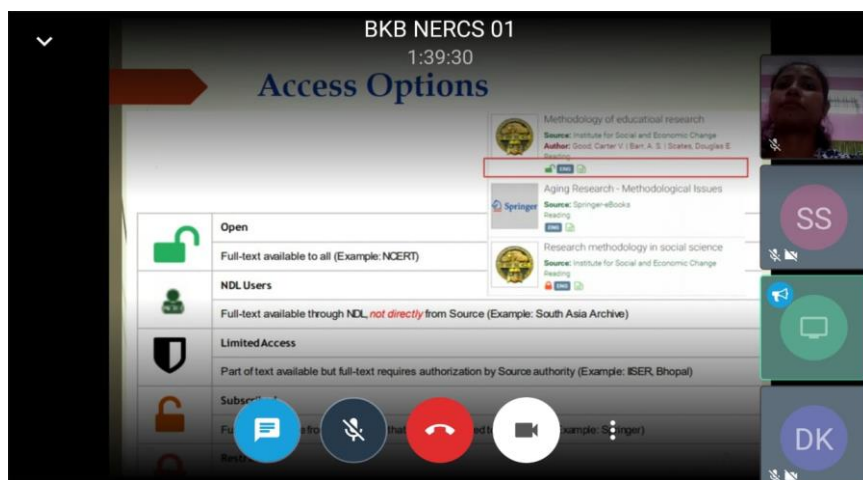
BKB NERCS 01
1:39:30

Access Options

Methodology of educational research
Source: Institute for Social and Economic Change
Author: Good, Carter V. | Barr, A. S. | Scates, Douglas E.
Reading
ENG

Springer
Aging Research - Methodological Issues
Source: Springer-eBooks
Reading
ENG

Research methodology in social science
Source: Institute for Social and Economic Change
Reading
ENG

Open
Full-text available to all (Example: NCERT)
NDL Users
Full-text available through NDL, not directly from Source (Example: South Asia Archive)
Limited Access
Part of text available but full-text requires authorization by Source authority (Example: IISER, Bhopal)
Subscri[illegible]
Fu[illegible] fro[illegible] that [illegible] ed t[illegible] xample: S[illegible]inger)
Restr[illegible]

SS
DK